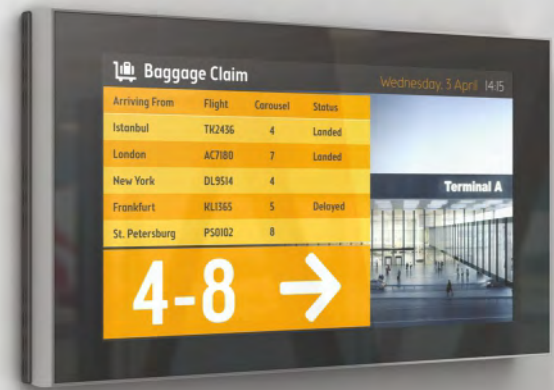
Baggage Claim

Wednesday, 3 April 14:15

| Arriving From | Flight | Carousel | Status |
|---|---|---|---|
| Istanbul | TK2436 | 4 | Landed |
| London | AC7180 | 7 | Landed |
| New York | DL9514 | 4 | |
| Frankfurt | KL1365 | 5 | Delayed |
| St. Petersburg | PS0102 | 8 | |

Terminal A

4-8